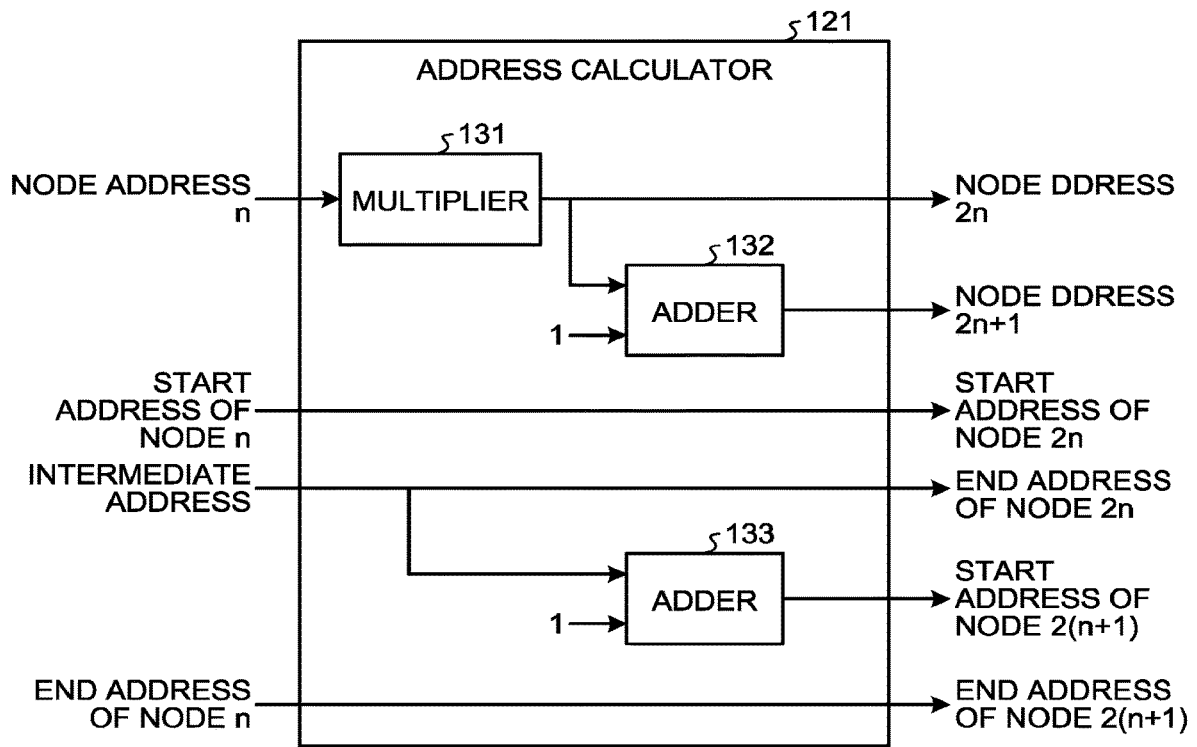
121

ADDRESS CALCULATOR

131

NODE ADDRESS n

MULTIPLIER

NODE DDRESS 2n

132

ADDER

1

NODE DDRESS 2n+1

START ADDRESS OF NODE n

START ADDRESS OF NODE 2n

INTERMEDIATE ADDRESS

END ADDRESS OF NODE 2n

133

ADDER

1

START ADDRESS OF NODE 2(n+1)

END ADDRESS OF NODE n

END ADDRESS OF NODE 2(n+1)